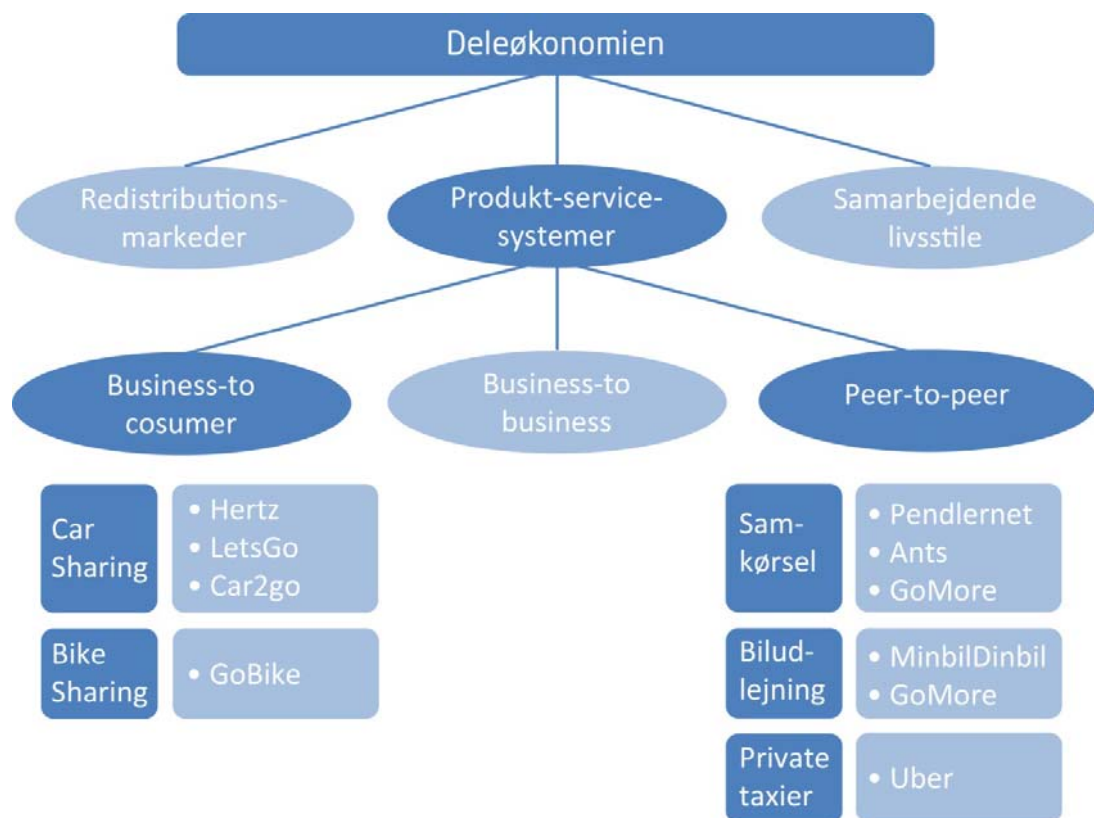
Deleøkonomien

Redistributions-markeder

Produkt-service-systemer

Samarbejdende livsstile

Business-to cosumer

Business-to business

Peer-to-peer

Car Sharing

- Hertz
- LetsGo
- Car2go

Bike Sharing

- GoBike

Sam-kørsel

- Pendlernet
- Ants
- GoMore

Bilud-lejning

- MinbilDinbil
- GoMore

Private taxier

- Uber